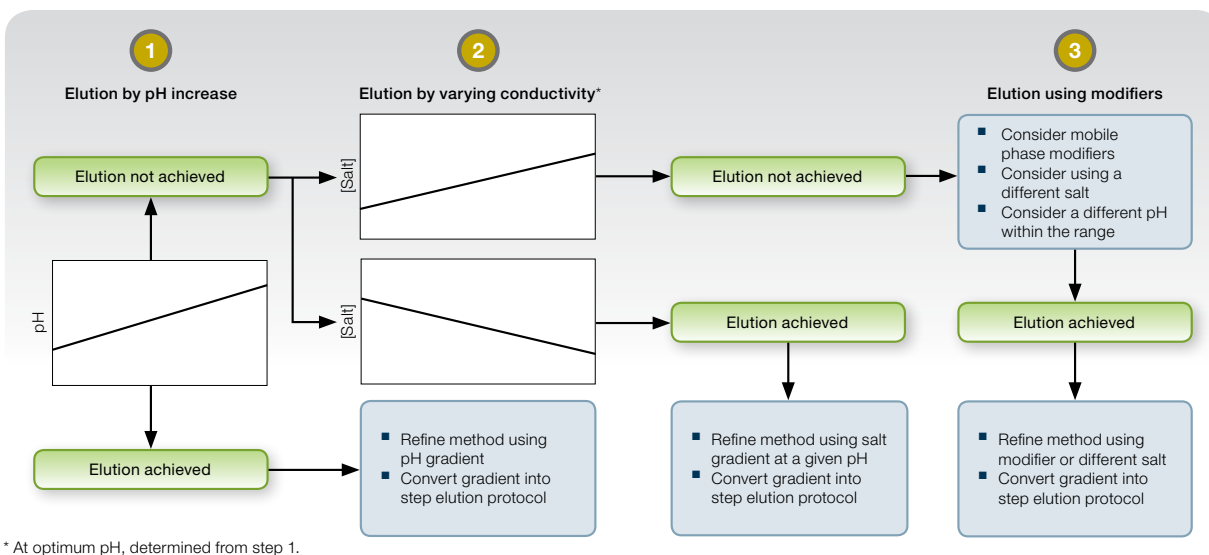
1

Elution by pH increase

2

Elution by varying conductivity*

3

Elution using modifiers

Elution not achieved

[Salt]

Elution not achieved

- Consider mobile phase modifiers
- Consider using a different salt
- Consider a different pH within the range

pH

[Salt]

Elution achieved

Elution achieved

Elution achieved

- Refine method using pH gradient
- Convert gradient into step elution protocol

- Refine method using salt gradient at a given pH
- Convert gradient into step elution protocol

- Refine method using modifier or different salt
- Convert gradient into step elution protocol

* At optimum pH, determined from step 1.